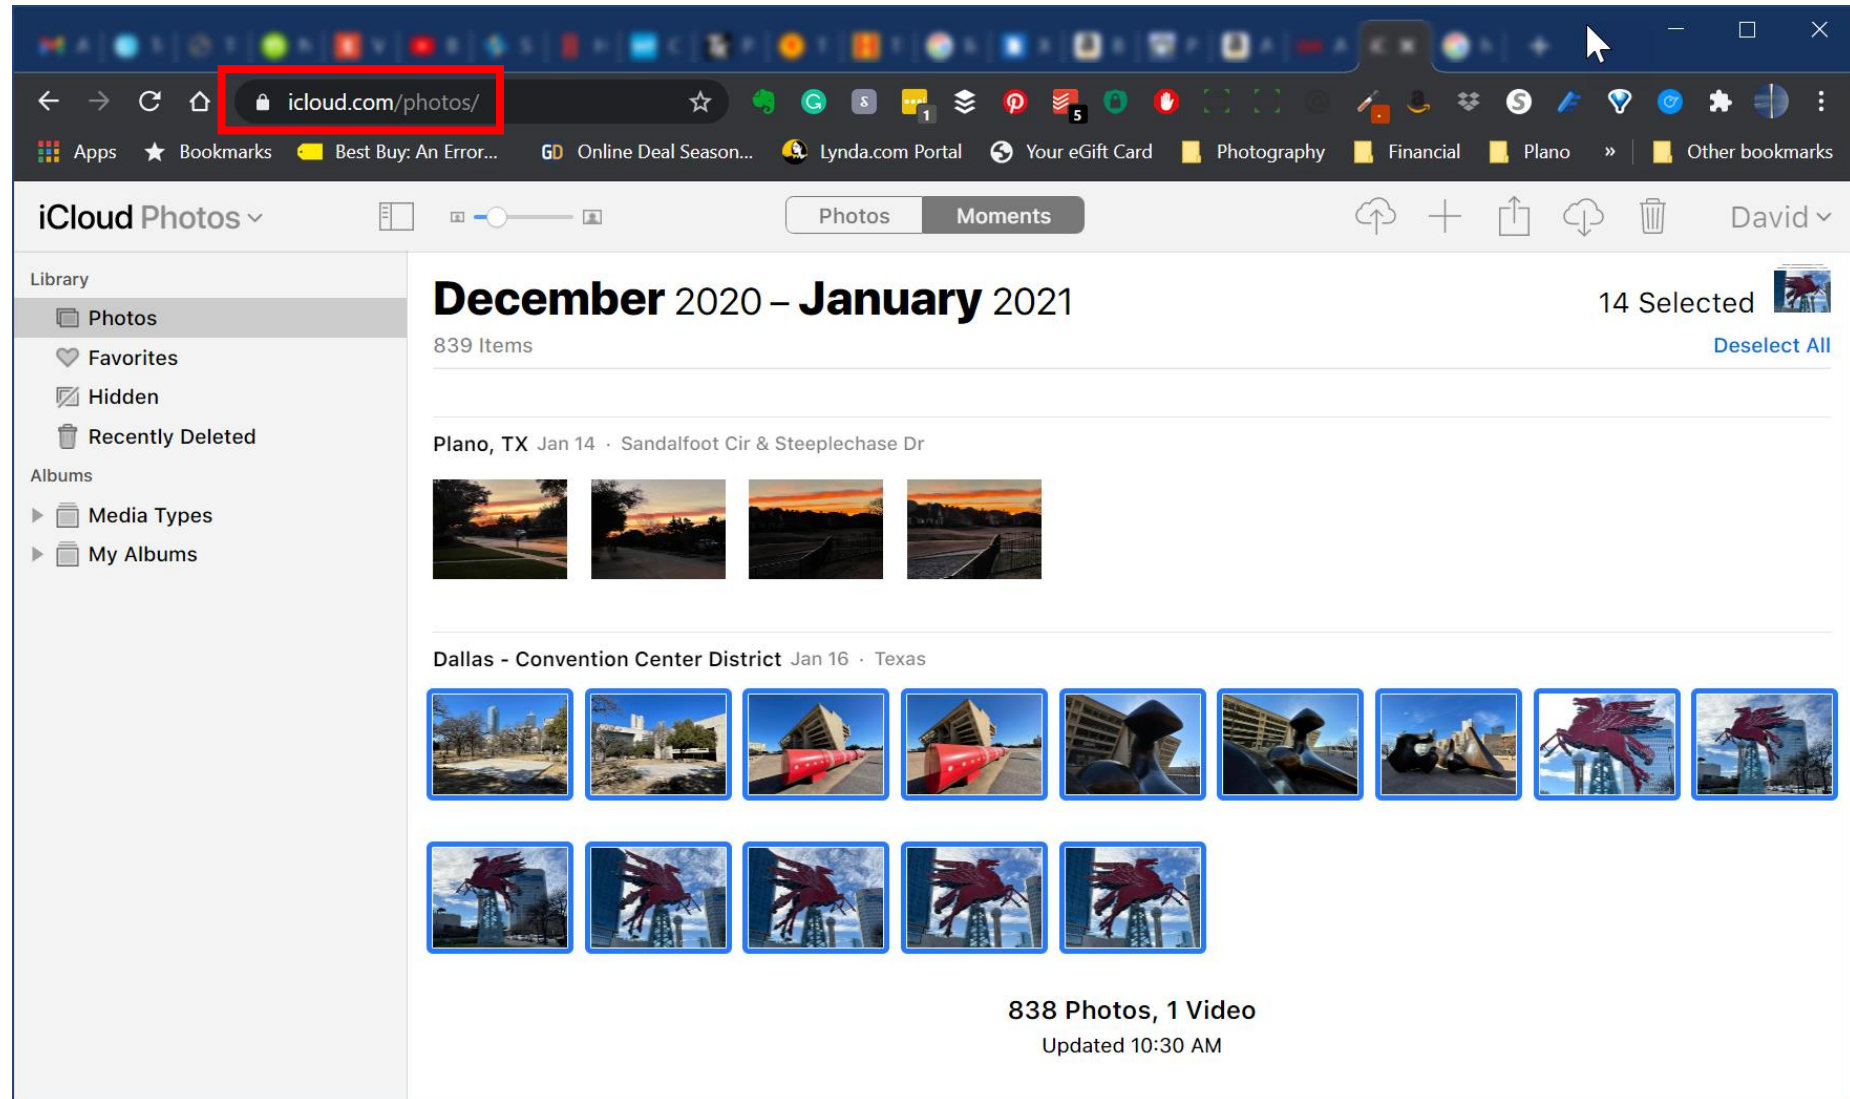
icloud.com/photos/

Apps Bookmarks Best Buy: An Error... Online Deal Season... Lynda.com Portal Your eGift Card Photography Financial Plano » Other bookmarks

iCloud Photos

Photos Moments

David

Library
Photos
Favorites
Hidden
Recently Deleted
Albums
Media Types
My Albums

**December** 2020 – **January** 2021
839 Items

14 Selected
Deselect All

Plano, TX Jan 14 · Sandalfoot Cir & Steeplechase Dr

Dallas - Convention Center District Jan 16 · Texas

838 Photos, 1 Video
Updated 10:30 AM